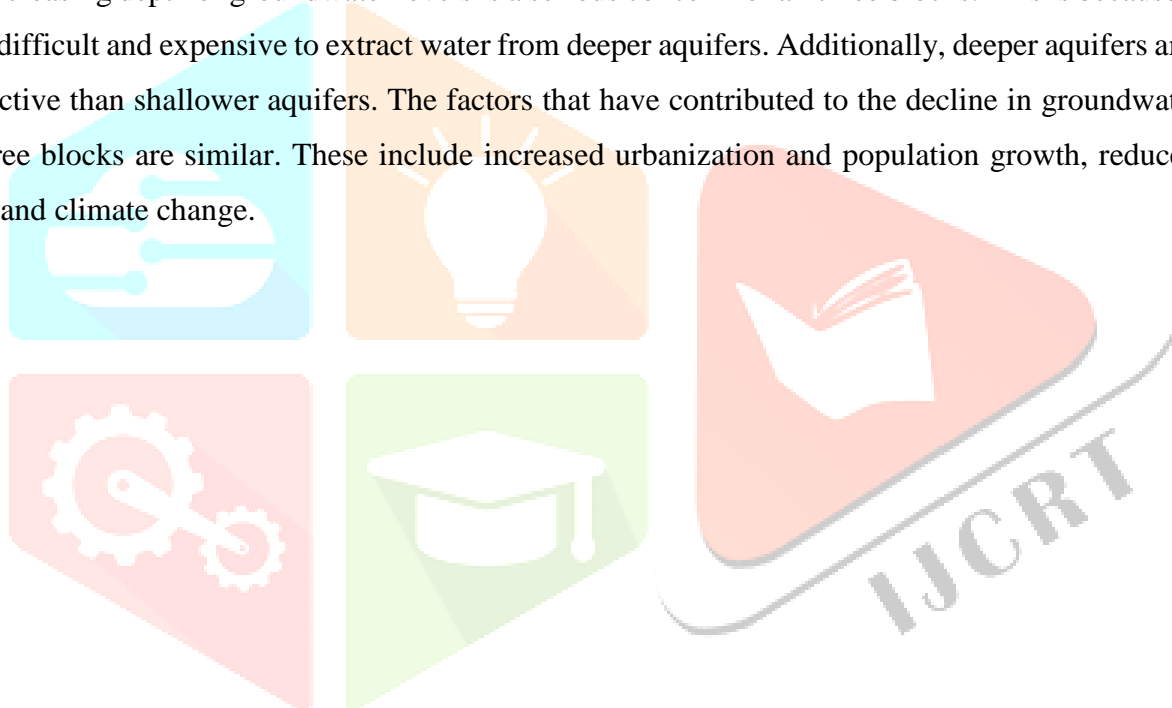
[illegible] difficult and expensive to extract water from deeper aquifers. Additionally, deeper aquifers ar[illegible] ctive than shallower aquifers. The factors that have contributed to the decline in groundwat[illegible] ree blocks are similar. These include increased urbanization and population growth, reduc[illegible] and climate change.

IJCRT